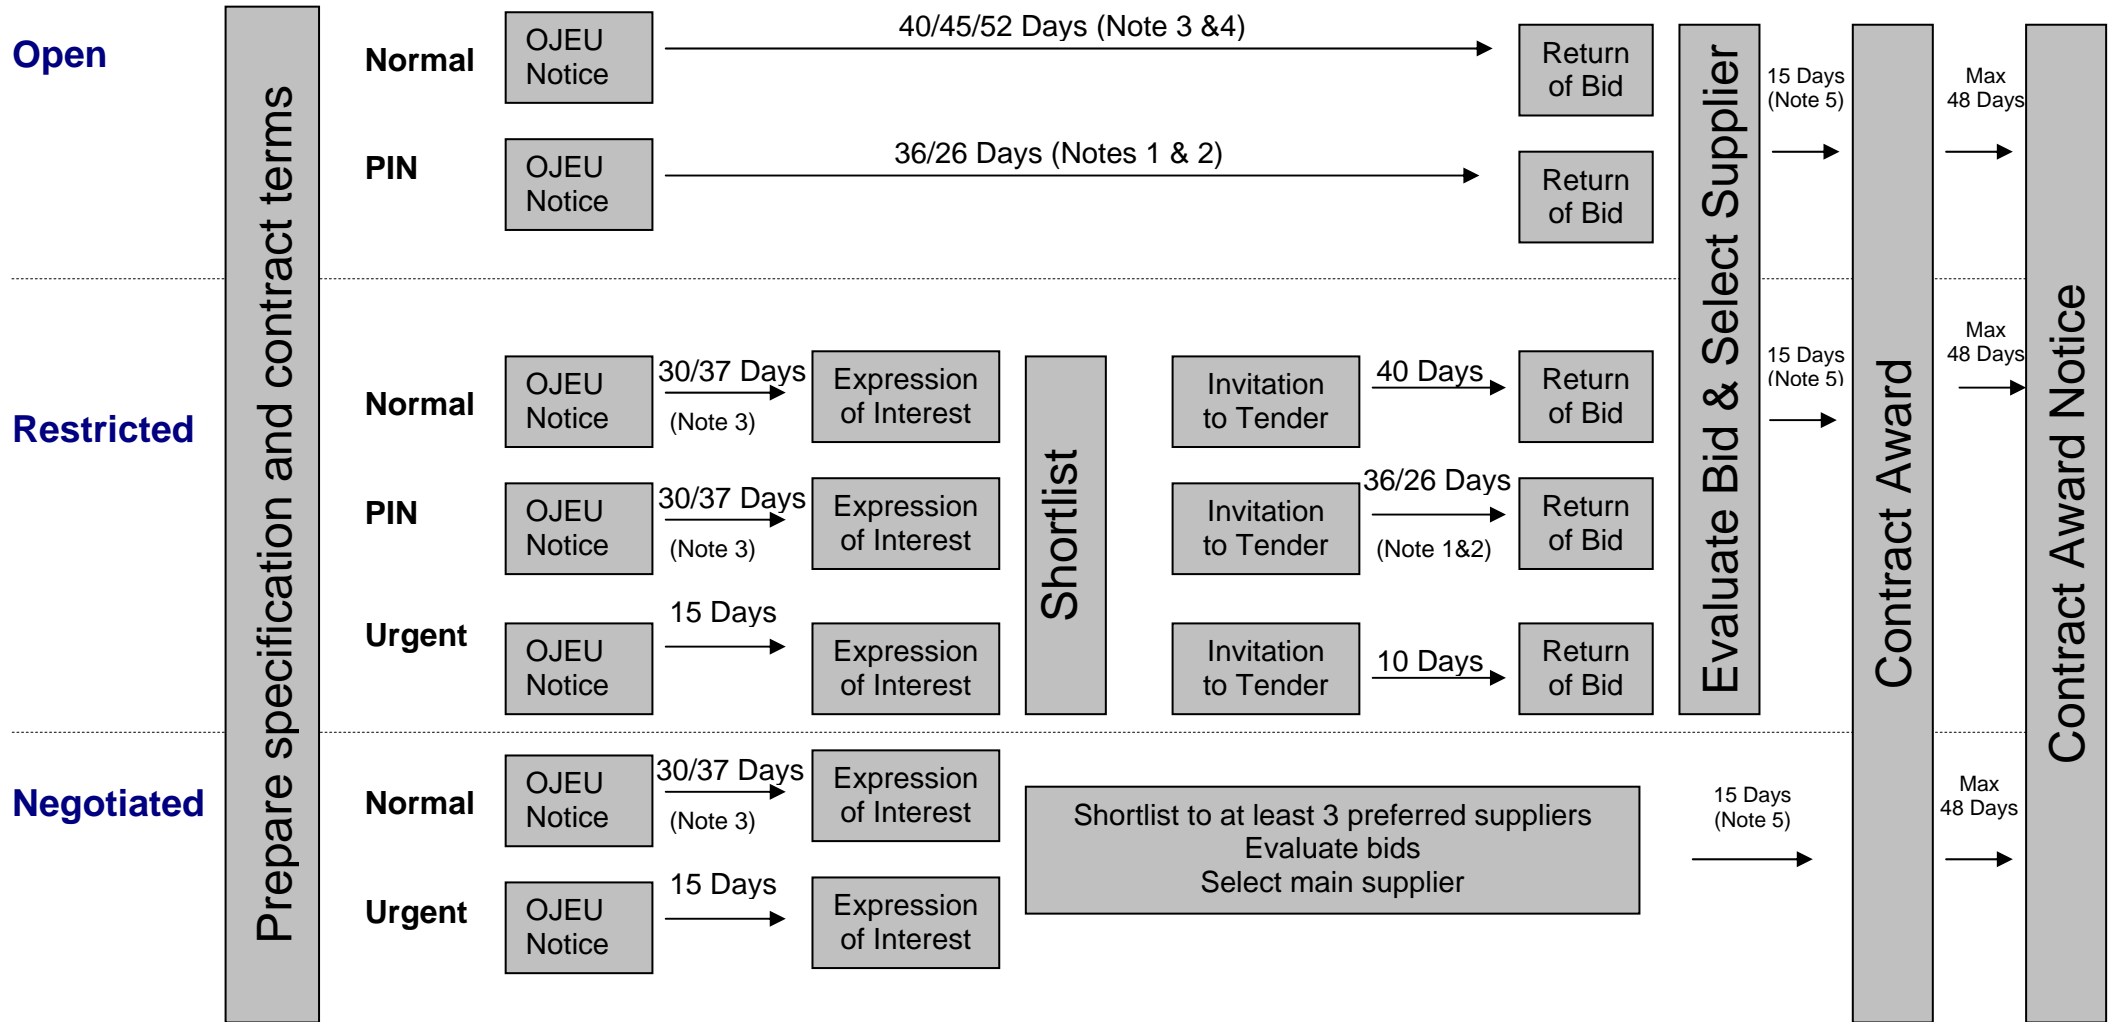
Open

Prepare specification and contract terms

Normal

OJEU Notice

40/45/52 Days (Note 3 &4)

Return of Bid

PIN

OJEU Notice

36/26 Days (Notes 1 & 2)

Return of Bid

Evaluate Bid & Select Supplier

15 Days (Note 5)

Contract Award

Max 48 Days

Contract Award Notice

Restricted

Normal

OJEU Notice

30/37 Days (Note 3)

Expression of Interest

Shortlist

Invitation to Tender

40 Days

Return of Bid

15 Days (Note 5)

Max 48 Days

PIN

OJEU Notice

30/37 Days (Note 3)

Expression of Interest

Invitation to Tender

36/26 Days (Note 1&2)

Return of Bid

Urgent

OJEU Notice

15 Days

Expression of Interest

Invitation to Tender

10 Days

Return of Bid

Negotiated

Normal

OJEU Notice

30/37 Days (Note 3)

Expression of Interest

Shortlist to at least 3 preferred suppliers
Evaluate bids
Select main supplier

15 Days (Note 5)

Max 48 Days

Urgent

OJEU Notice

15 Days

Expression of Interest